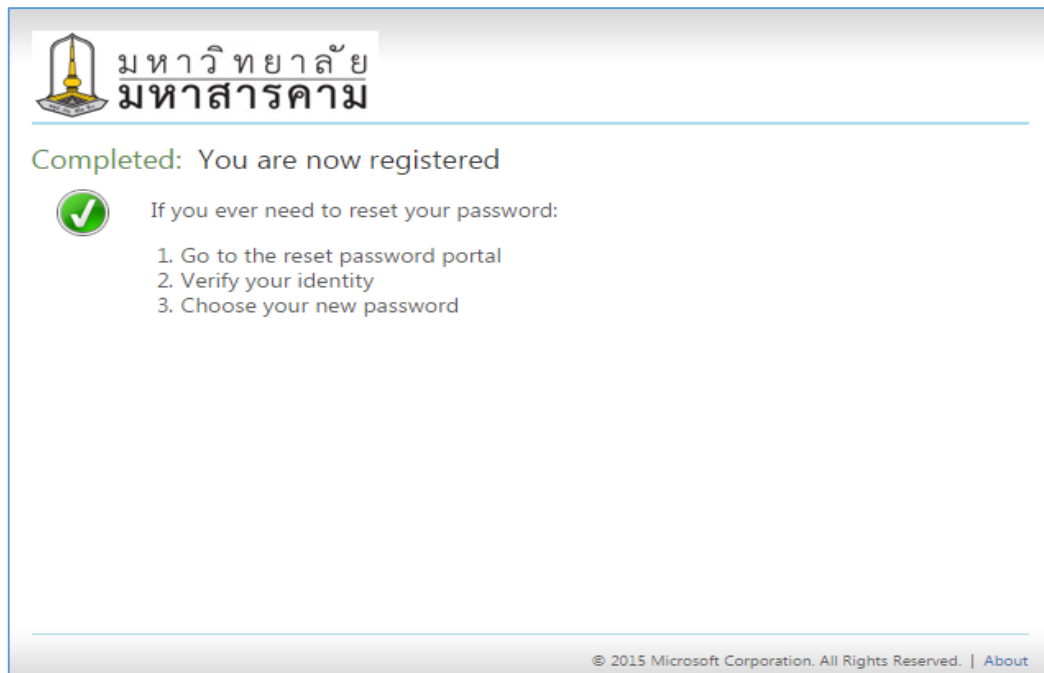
มหาวิทยาลัย
มหาสารคาม

Completed: You are now registered

If you ever need to reset your password:

1. Go to the reset password portal
2. Verify your identity
3. Choose your new password

© 2015 Microsoft Corporation. All Rights Reserved. | About